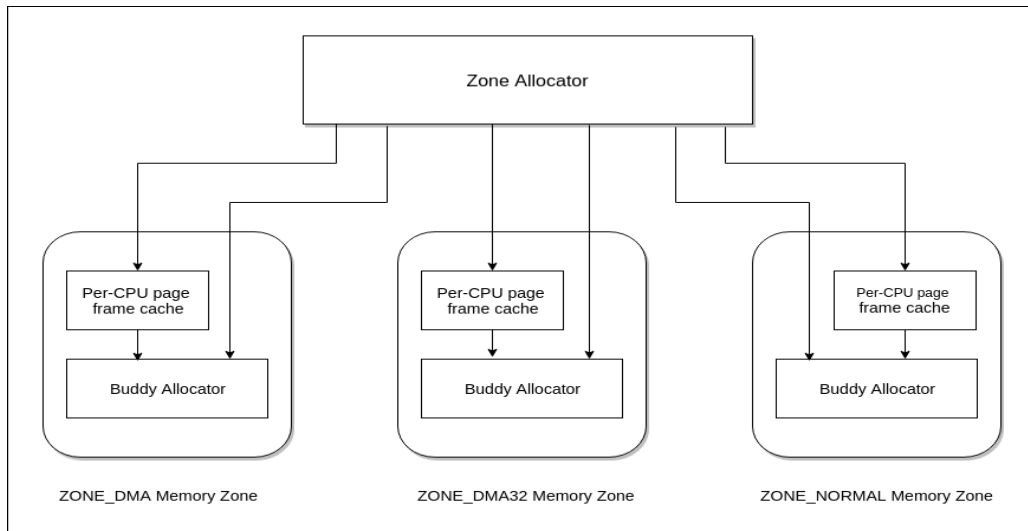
Zone Allocator

Per-CPU page frame cache

Buddy Allocator

Per-CPU page frame cache

Buddy Allocator

Per-CPU page frame cache

Buddy Allocator

ZONE_DMA Memory Zone

ZONE_DMA32 Memory Zone

ZONE_NORMAL Memory Zone